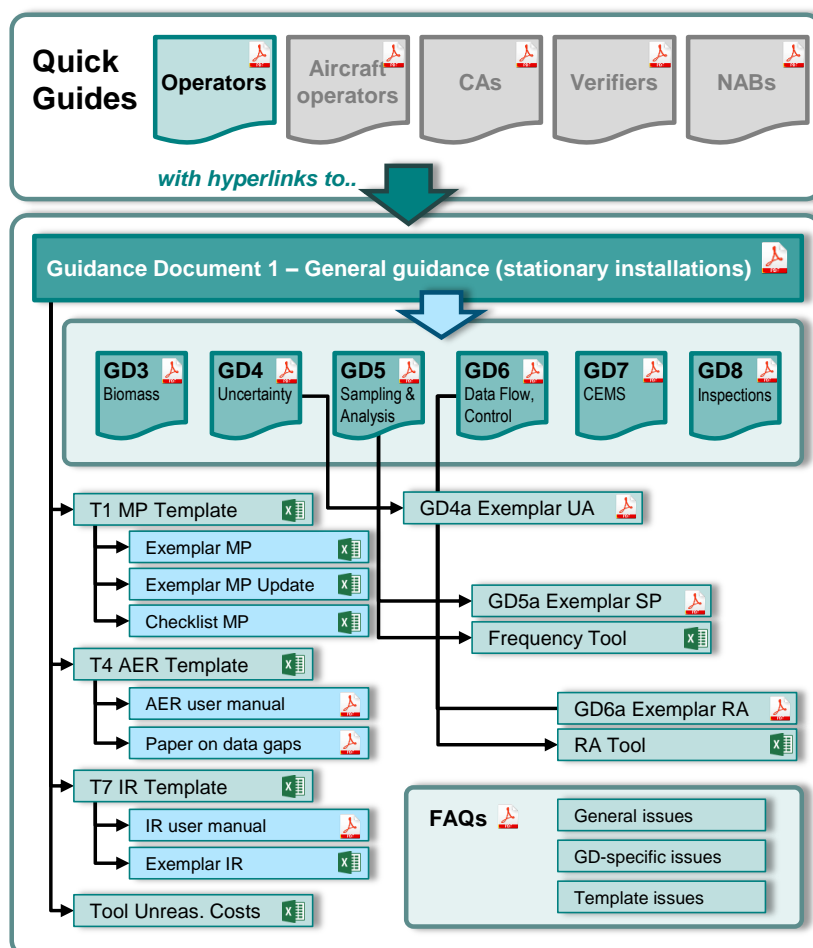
Quick Guides

Operators

Aircraft operators

CAs

Verifiers

NABs

with hyperlinks to..

Guidance Document 1 – General guidance (stationary installations)

GD3 Biomass

GD4 Uncertainty

GD5 Sampling & Analysis

GD6 Data Flow, Control

GD7 CEMS

GD8 Inspections

T1 MP Template

Exemplar MP

Exemplar MP Update

Checklist MP

GD4a Exemplar UA

GD5a Exemplar SP

Frequency Tool

T4 AER Template

AER user manual

Paper on data gaps

GD6a Exemplar RA

RA Tool

T7 IR Template

IR user manual

Exemplar IR

Tool Unreas. Costs

FAQs

General issues

GD-specific issues

Template issues